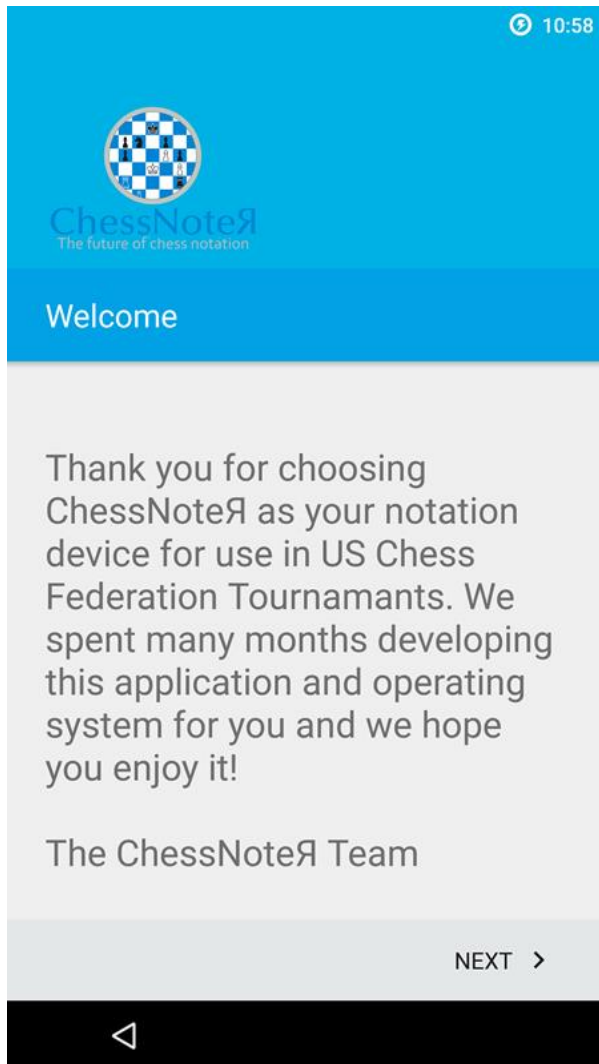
10:58

ChessNoteЯ
The future of chess notation

Welcome

Thank you for choosing ChessNoteЯ as your notation device for use in US Chess Federation Tournamants. We spent many months developing this application and operating system for you and we hope you enjoy it!

The ChessNoteЯ Team

NEXT ›